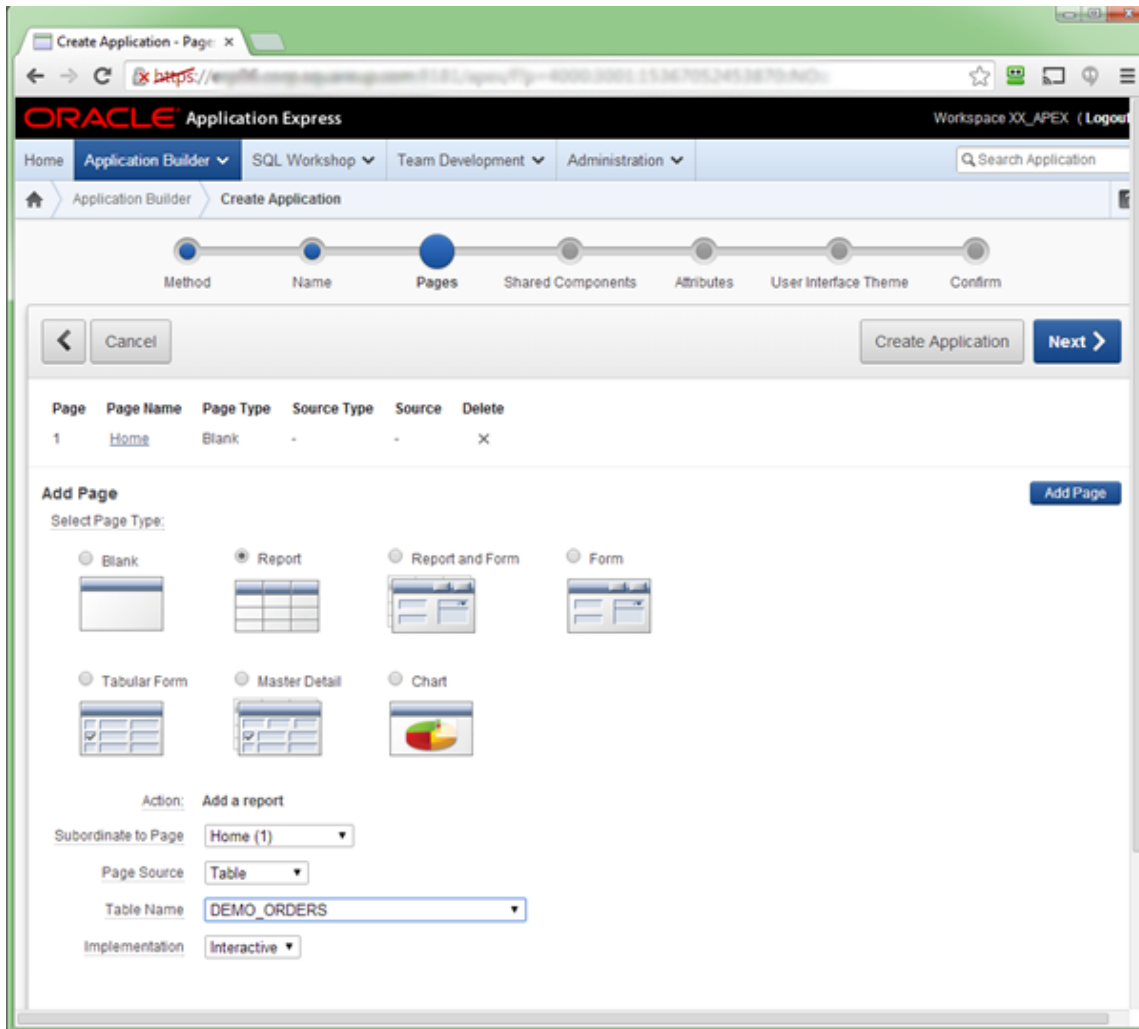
Create Application - Page ×

https://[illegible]

ORACLE Application Express

Workspace XX_APEX ( Logout

Home Application Builder SQL Workshop Team Development Administration

Search Application

Application Builder Create Application

Method Name Pages Shared Components Attributes User Interface Theme Confirm

Cancel

Create Application Next

| Page | Page Name | Page Type | Source Type | Source | Delete |
|---|---|---|---|---|---|
| 1 | Home | Blank | - | - | × |

Add Page

Add Page

Select Page Type:

Blank

Report

Report and Form

Form

Tabular Form

Master Detail

Chart

Action: Add a report

Subordinate to Page Home (1)

Page Source Table

Table Name DEMO_ORDERS

Implementation Interactive